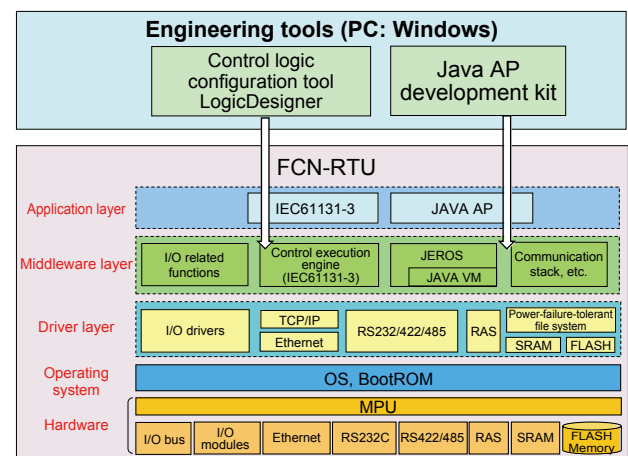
Engineering tools (PC: Windows)

Control logic configuration tool LogicDesigner

Java AP development kit

FCN-RTU

Application layer

IEC61131-3

JAVA AP

Middleware layer

I/O related functions

Control execution engine (IEC61131-3)

JEROS

JAVA VM

Communication stack, etc.

Driver layer

I/O drivers

TCP/IP

Ethernet

RS232/422/485

RAS

Power-failure-tolerant file system

SRAM

FLASH

Operating system

OS, BootROM

Hardware

MPU

I/O bus

I/O modules

Ethernet

RS232C

RS422/485

RAS

SRAM

FLASH Memory